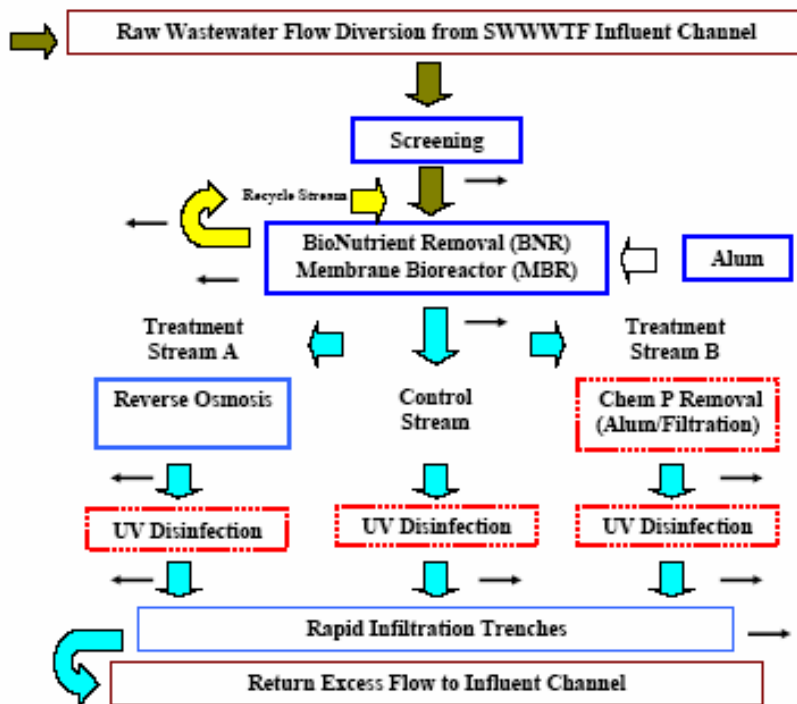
Raw Wastewater Flow Diversion from SWWWTF Influent Channel

Screening

Recycle Stream

BioNutrient Removal (BNR)
Membrane Bioreactor (MBR)

Alum

Treatment Stream A

Treatment Stream B

Reverse Osmosis

Control Stream

Chem P Removal (Alum/Filtration)

UV Disinfection

UV Disinfection

UV Disinfection

Rapid Infiltration Trenches

Return Excess Flow to Influent Channel